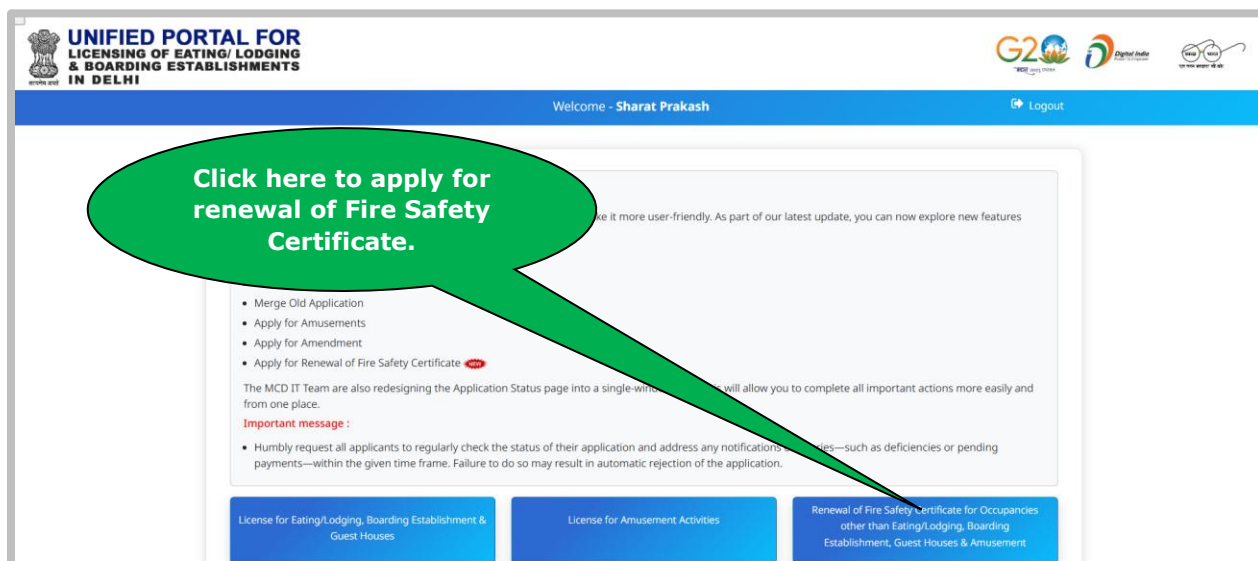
UNIFIED PORTAL FOR LICENSING OF EATING/ LODGING & BOARDING ESTABLISHMENTS IN DELHI

सत्यमेव जयते

G20

Digital India

Welcome - Sharat Prakash

Logout

Click here to apply for renewal of Fire Safety Certificate.

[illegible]ke it more user-friendly. As part of our latest update, you can now explore new features

- Merge Old Application
- Apply for Amusements
- Apply for Amendment
- Apply for Renewal of Fire Safety Certificate NEW

The MCD IT Team are also redesigning the Application Status page into a single-win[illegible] will allow you to complete all important actions more easily and from one place.

Important message :

- Humbly request all applicants to regularly check the status of their application and address any notifications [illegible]ries—such as deficiencies or pending payments—within the given time frame. Failure to do so may result in automatic rejection of the application.

License for Eating/Lodging, Boarding Establishment & Guest Houses

License for Amusement Activities

Renewal of Fire Safety Certificate for Occupancies other than Eating/Lodging, Boarding Establishment, Guest Houses & Amusement